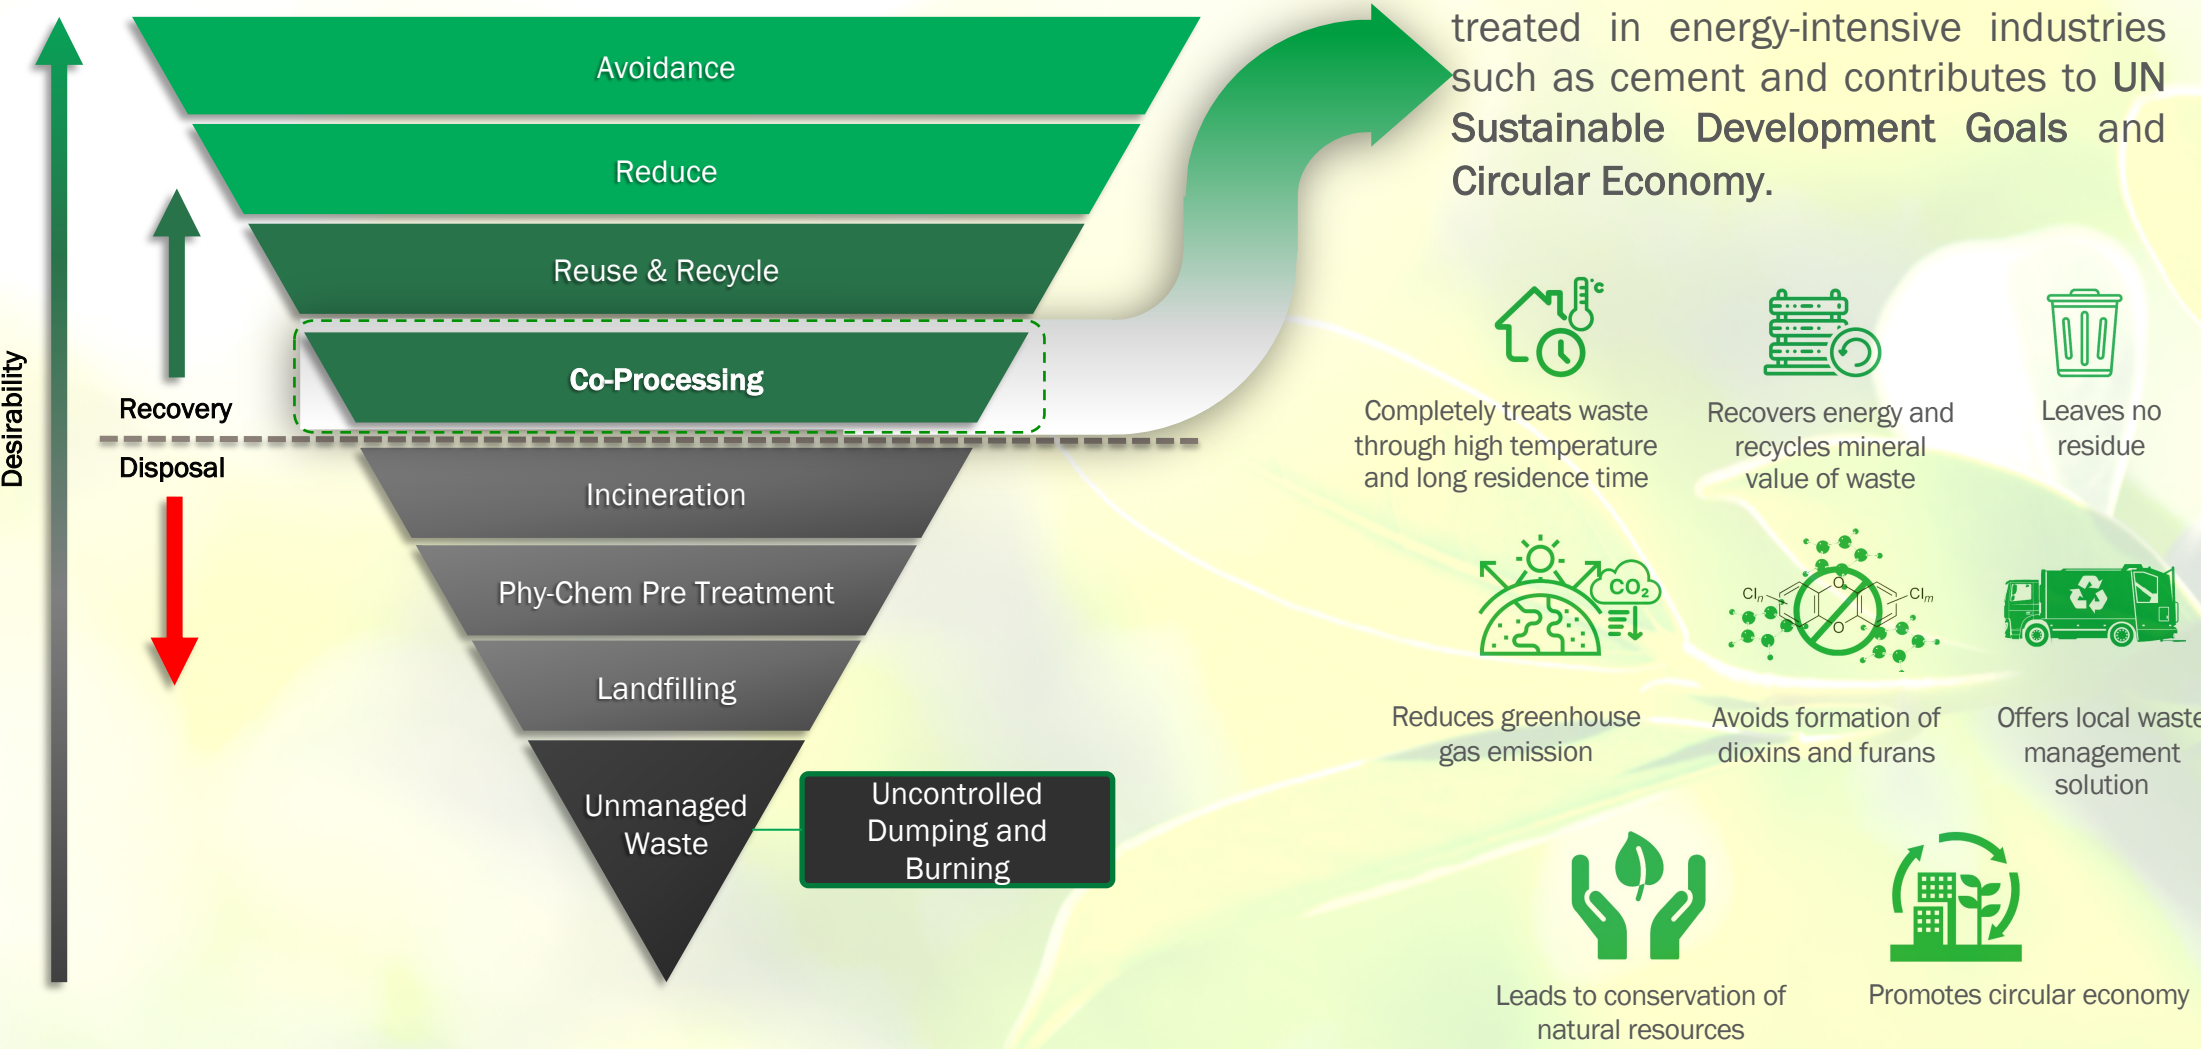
Desirability

Avoidance

Reduce

Reuse & Recycle

Co-Processing

Recovery

Disposal

Incineration

Phy-Chem Pre Treatment

Landfilling

Unmanaged Waste

Uncontrolled Dumping and Burning

treated in energy-intensive industries such as cement and contributes to UN Sustainable Development Goals and Circular Economy.

Completely treats waste through high temperature and long residence time

Recovers energy and recycles mineral value of waste

Leaves no residue

$CO_2$

Reduces greenhouse gas emission

$Cl_n$ O O $Cl_m$

Avoids formation of dioxins and furans

Offers local waste management solution

Leads to conservation of natural resources

Promotes circular economy